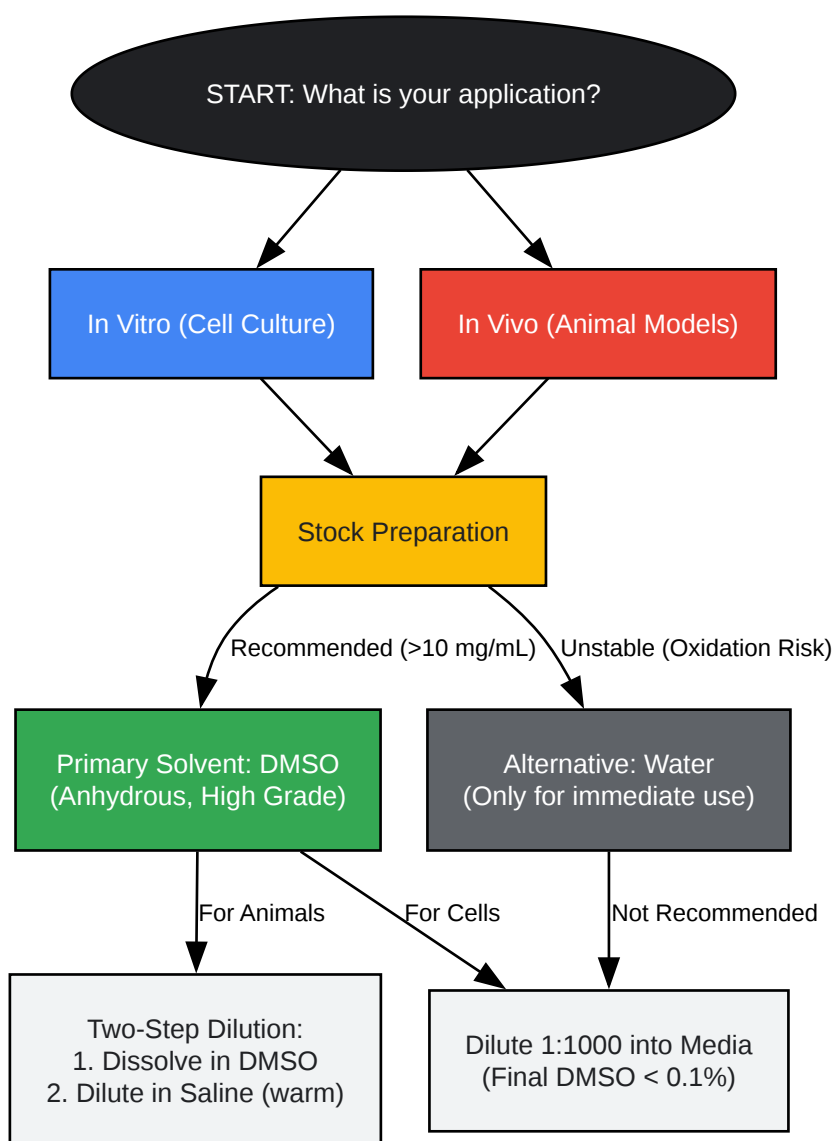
START: What is your application?

In Vitro (Cell Culture)

In Vivo (Animal Models)

Stock Preparation

Recommended (>10 mg/mL)

Unstable (Oxidation Risk)

Primary Solvent: DMSO
(Anhydrous, High Grade)

Alternative: Water
(Only for immediate use)

For Animals

For Cells

Not Recommended

Two-Step Dilution:
1. Dissolve in DMSO
2. Dilute in Saline (warm)

Dilute 1:1000 into Media
(Final DMSO < 0.1%)